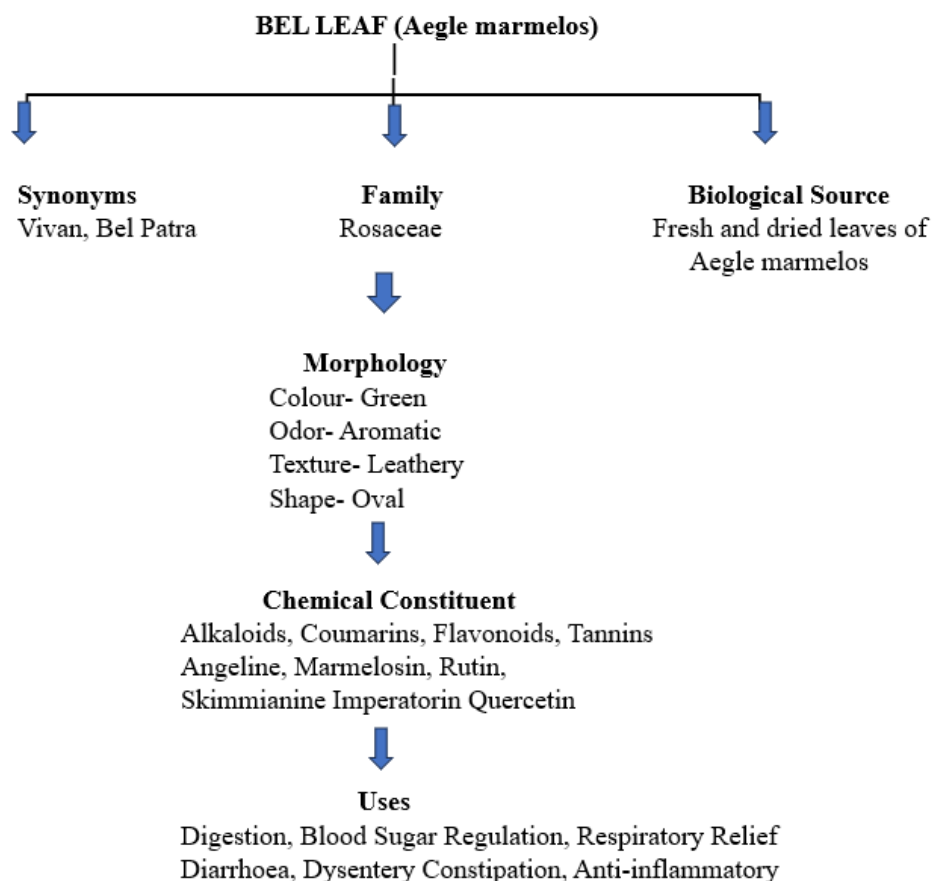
BEL LEAF (Aegle marmelos)

Synonyms
Vivan, Bel Patra

Family
Rosaceae

Biological Source
Fresh and dried leaves of Aegle marmelos

Morphology
Colour- Green
Odor- Aromatic
Texture- Leathery
Shape- Oval

Chemical Constituent
Alkaloids, Coumarins, Flavonoids, Tannins
Angeline, Marmelosin, Rutin,
Skimmianine Imperatorin Quercetin

Uses
Digestion, Blood Sugar Regulation, Respiratory Relief
Diarrhoea, Dysentery Constipation, Anti-inflammatory